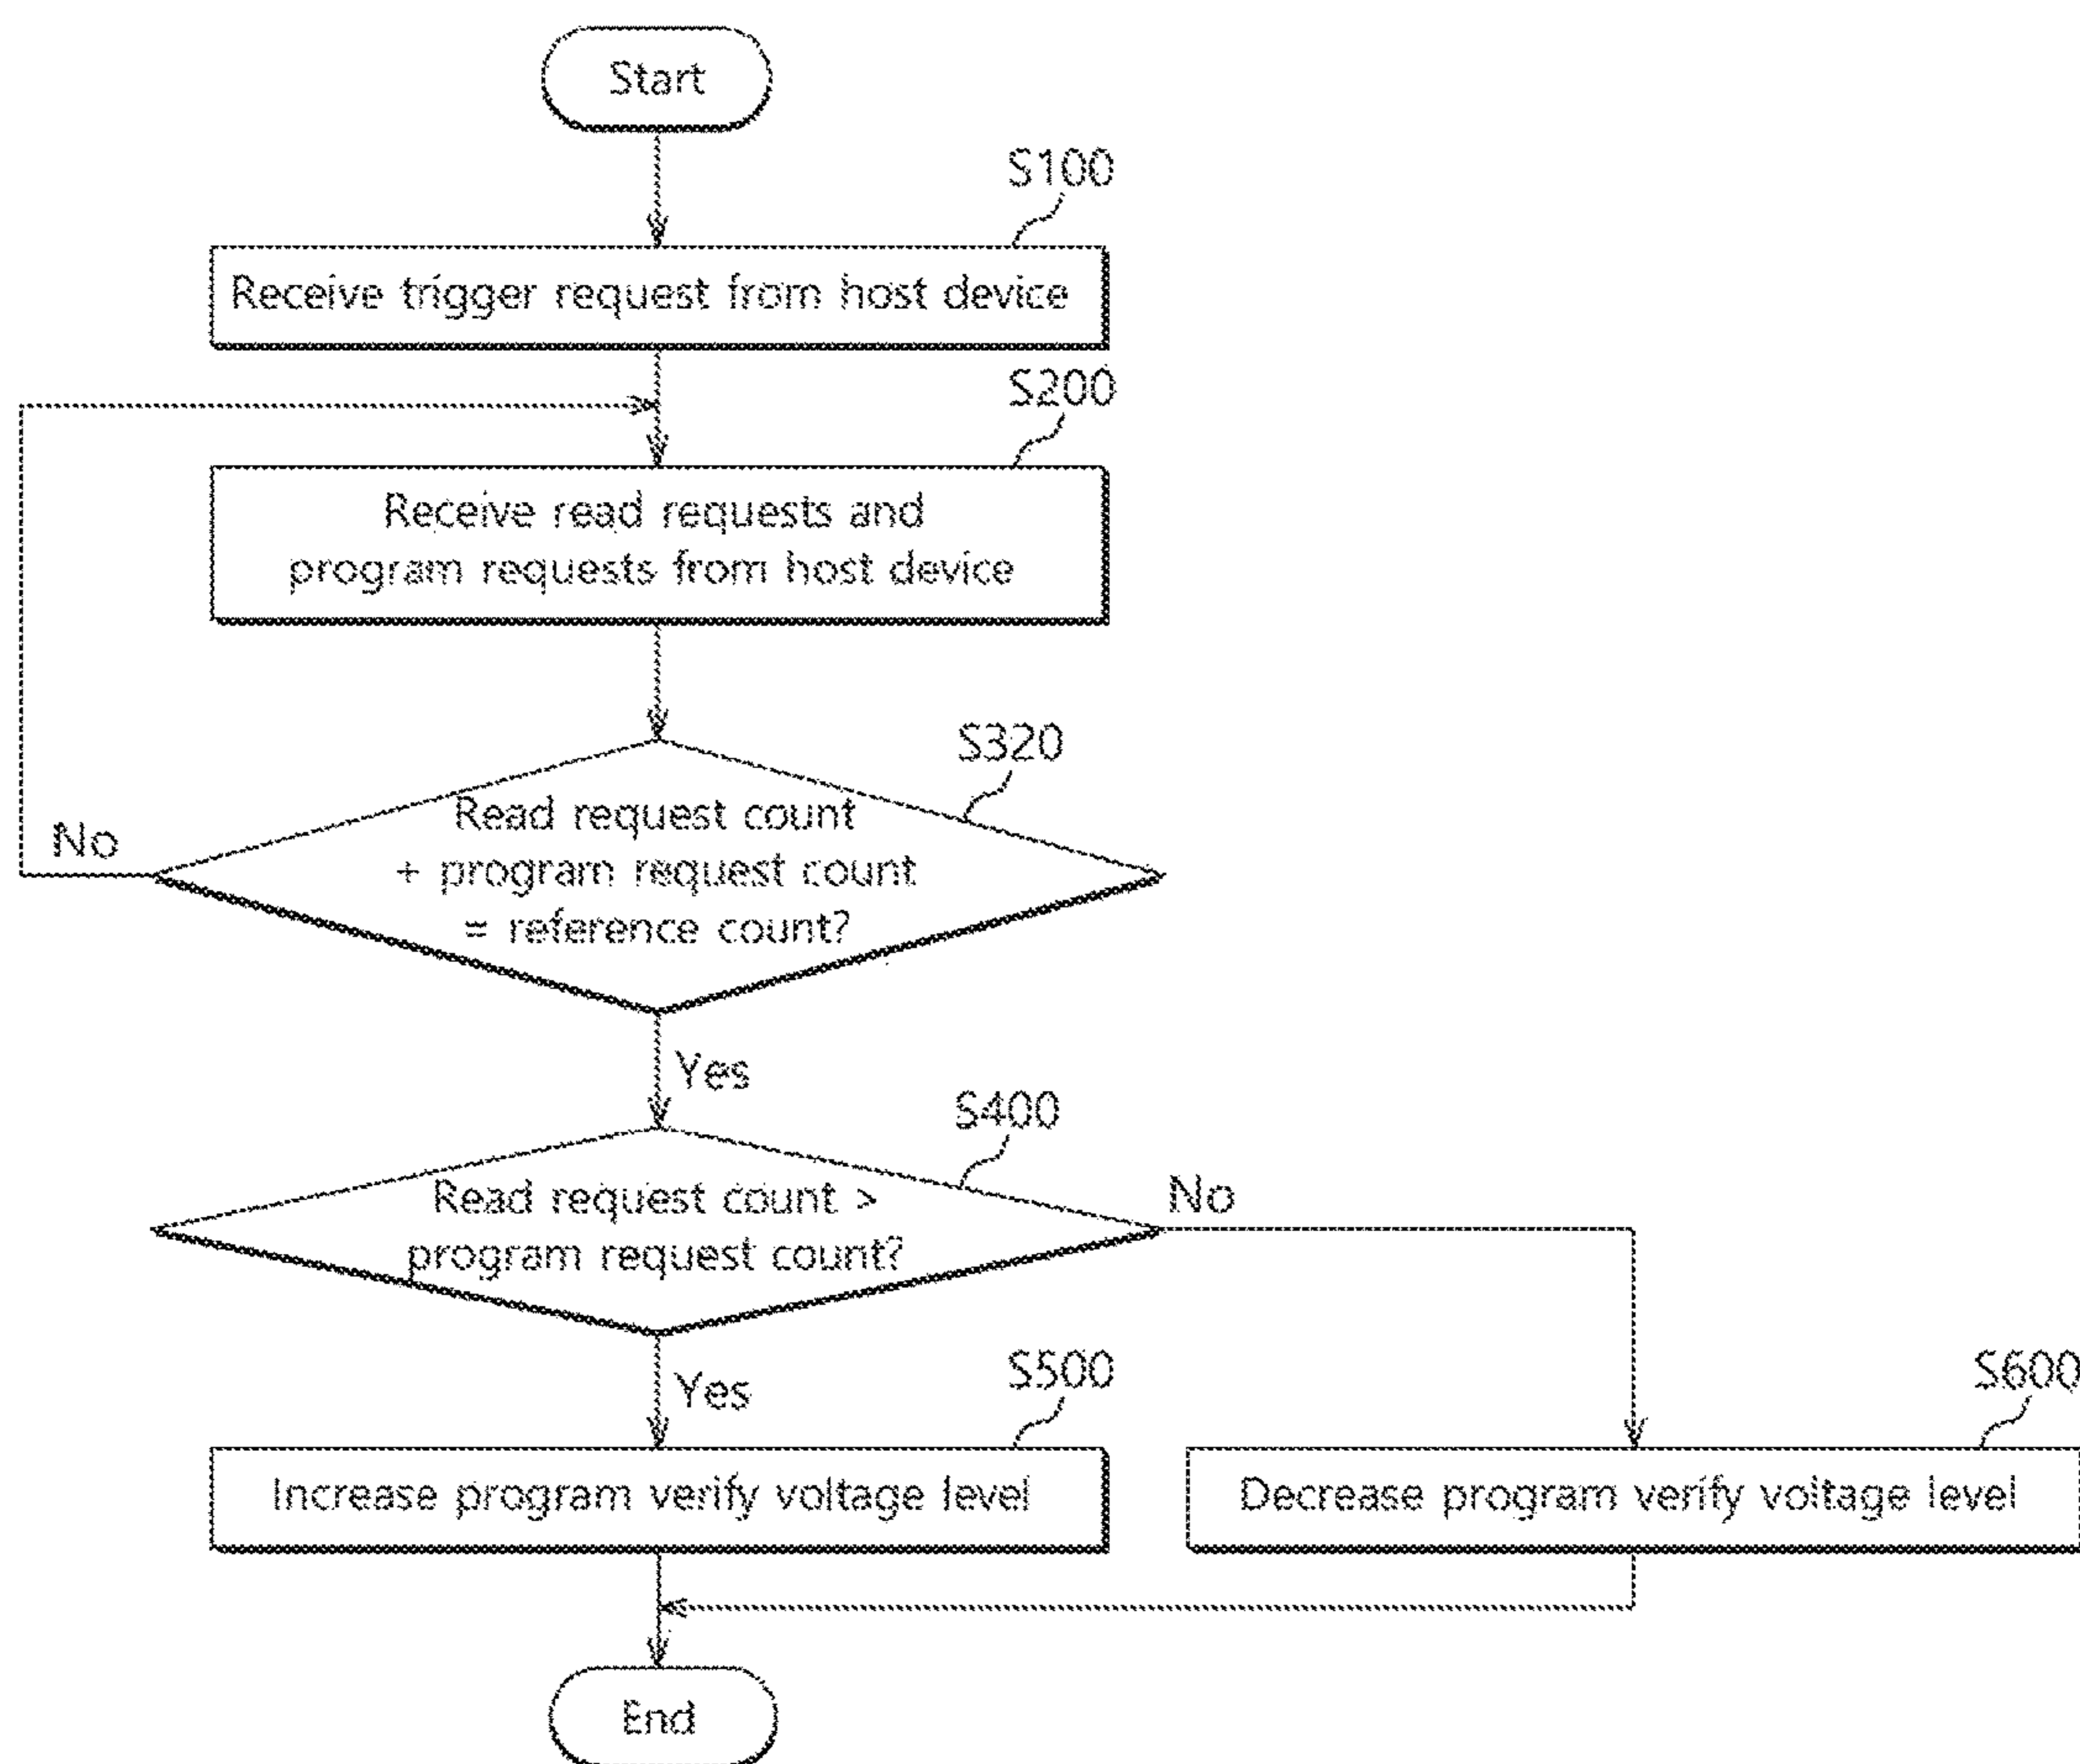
Start

S100

Receive trigger request from host device

S200

Receive read requests and program requests from host device

S320

No

Read request count + program request count = reference count?

Yes

S400

Read request count > program request count?

No

Yes

S500

Increase program verify voltage level

S600

Decrease program verify voltage level

End